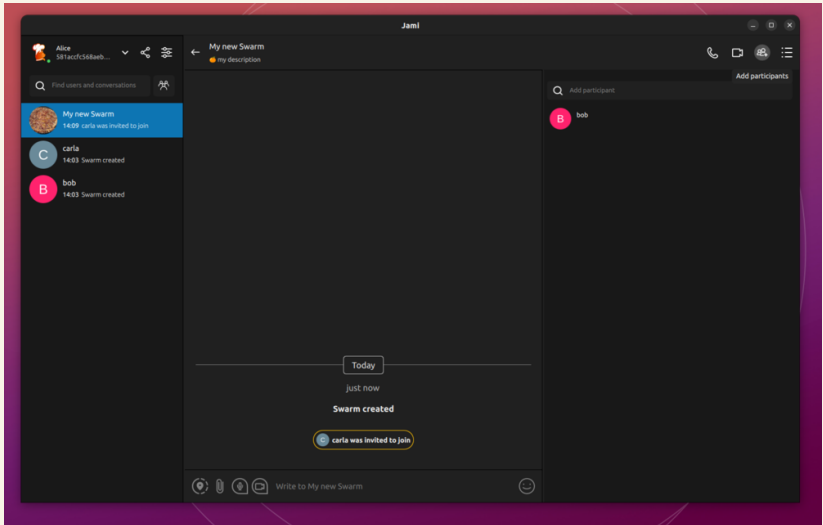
Jami

Alice
581accfc568aeb...

Find users and conversations

My new Swarm
14:09 carla was invited to join

C
carla
14:03 Swarm created

B
bob
14:03 Swarm created

My new Swarm
my description

Add participants

Add participant

B
bob

Today

just now

Swarm created

C carla was invited to join

Write to My new Swarm